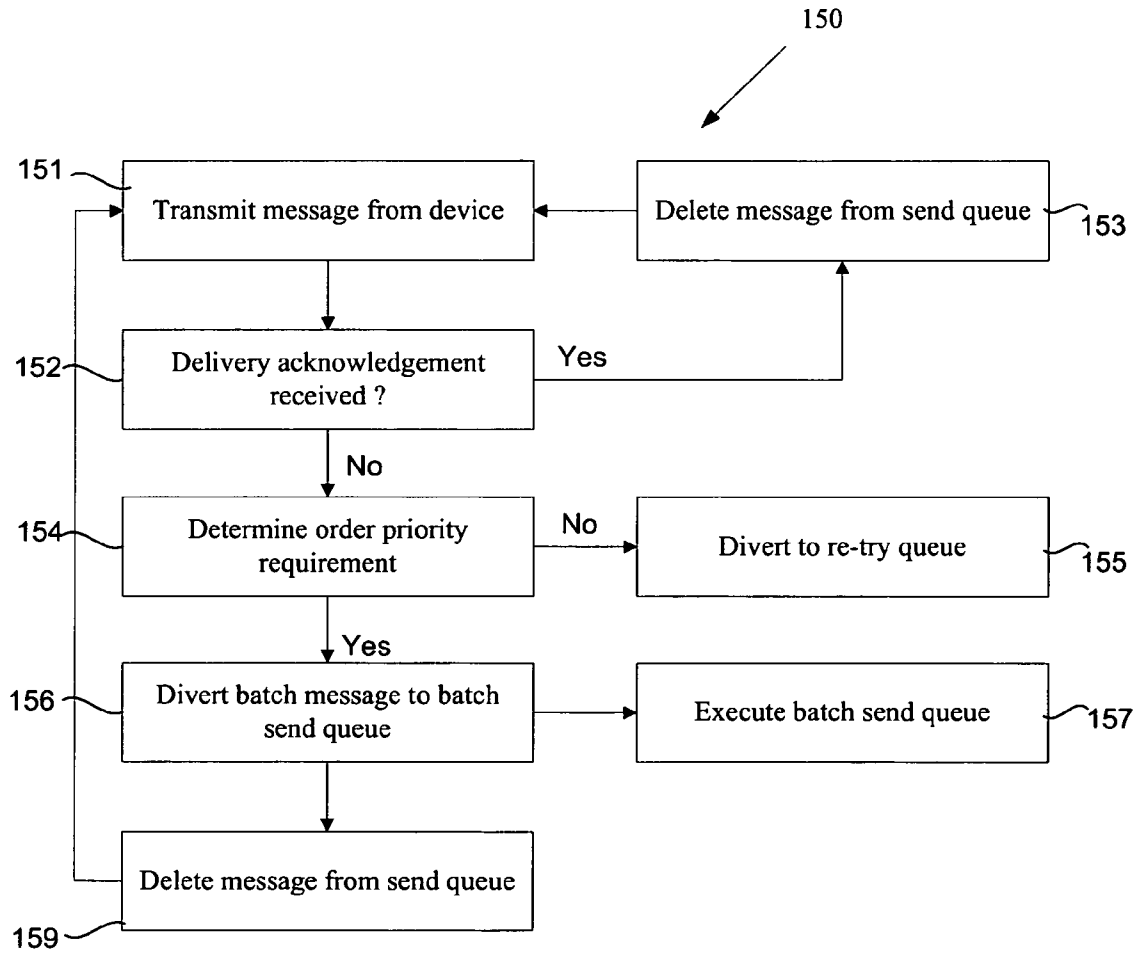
150

151

Transmit message from device

Delete message from send queue

153

152

Delivery acknowledgement received ?

Yes

No

154

Determine order priority requirement

No

Divert to re-try queue

155

Yes

156

Divert batch message to batch send queue

Execute batch send queue

157

Delete message from send queue

159